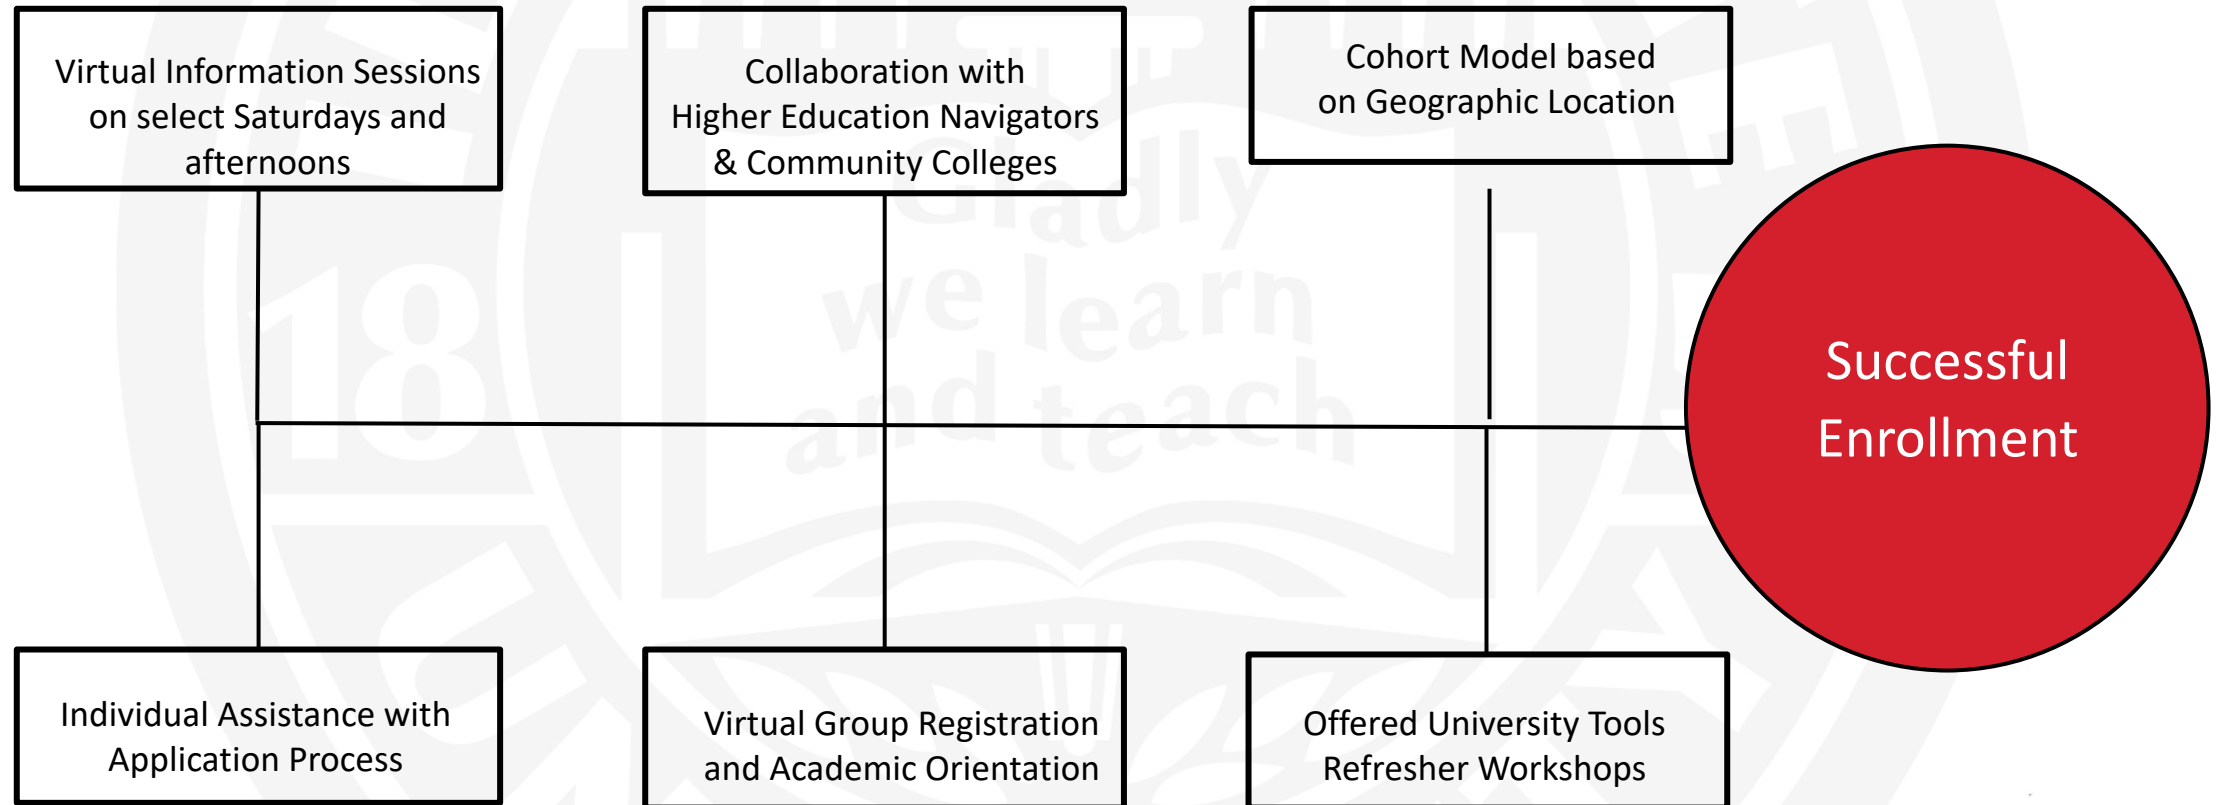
Virtual Information Sessions on select Saturdays and afternoons

Collaboration with Higher Education Navigators & Community Colleges

Cohort Model based on Geographic Location

Successful Enrollment

Individual Assistance with Application Process

Virtual Group Registration and Academic Orientation

Offered University Tools Refresher Workshops

18

Gladly we learn and teach